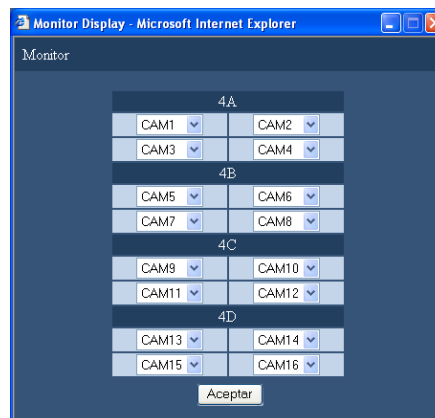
Monitor Display - Microsoft Internet Explorer

Monitor

| 4A | |
|---|---|
| CAM1 | CAM2 |
| CAM3 | CAM4 |
| 4B | |
| CAM5 | CAM6 |
| CAM7 | CAM8 |
| 4C | |
| CAM9 | CAM10 |
| CAM11 | CAM12 |
| 4D | |
| CAM13 | CAM14 |
| CAM15 | CAM16 |

Aceptar